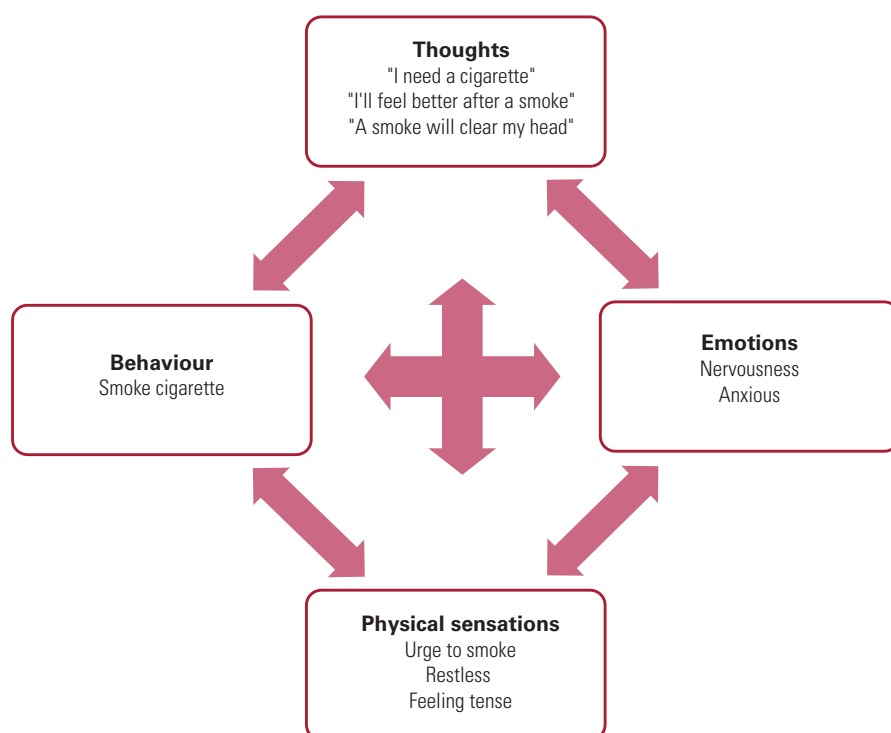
Thoughts
"I need a cigarette"
"I'll feel better after a smoke"
"A smoke will clear my head"

Behaviour
Smoke cigarette

Emotions
Nervousness
Anxious

Physical sensations
Urge to smoke
Restless
Feeling tense